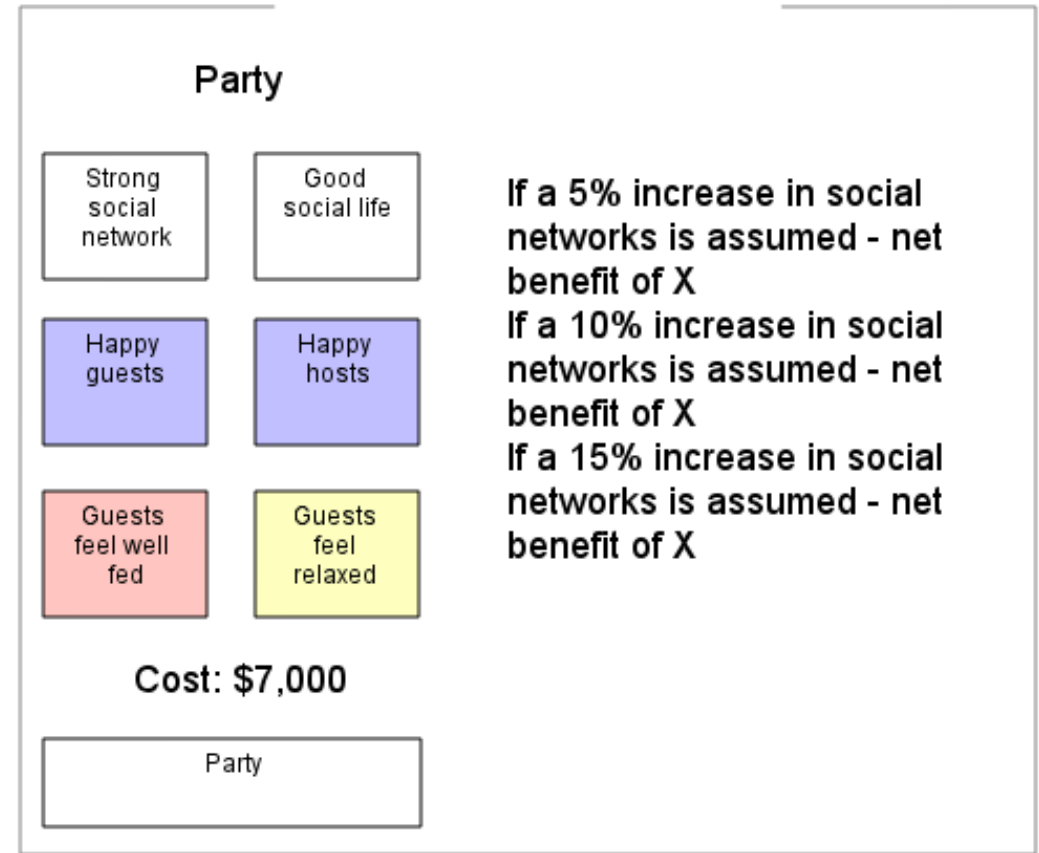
Party

Strong social network

Good social life

Happy guests

Happy hosts

Guests feel well fed

Guests feel relaxed

Cost: $7,000

Party

If a 5% increase in social networks is assumed - net benefit of X
If a 10% increase in social networks is assumed - net benefit of X
If a 15% increase in social networks is assumed - net benefit of X